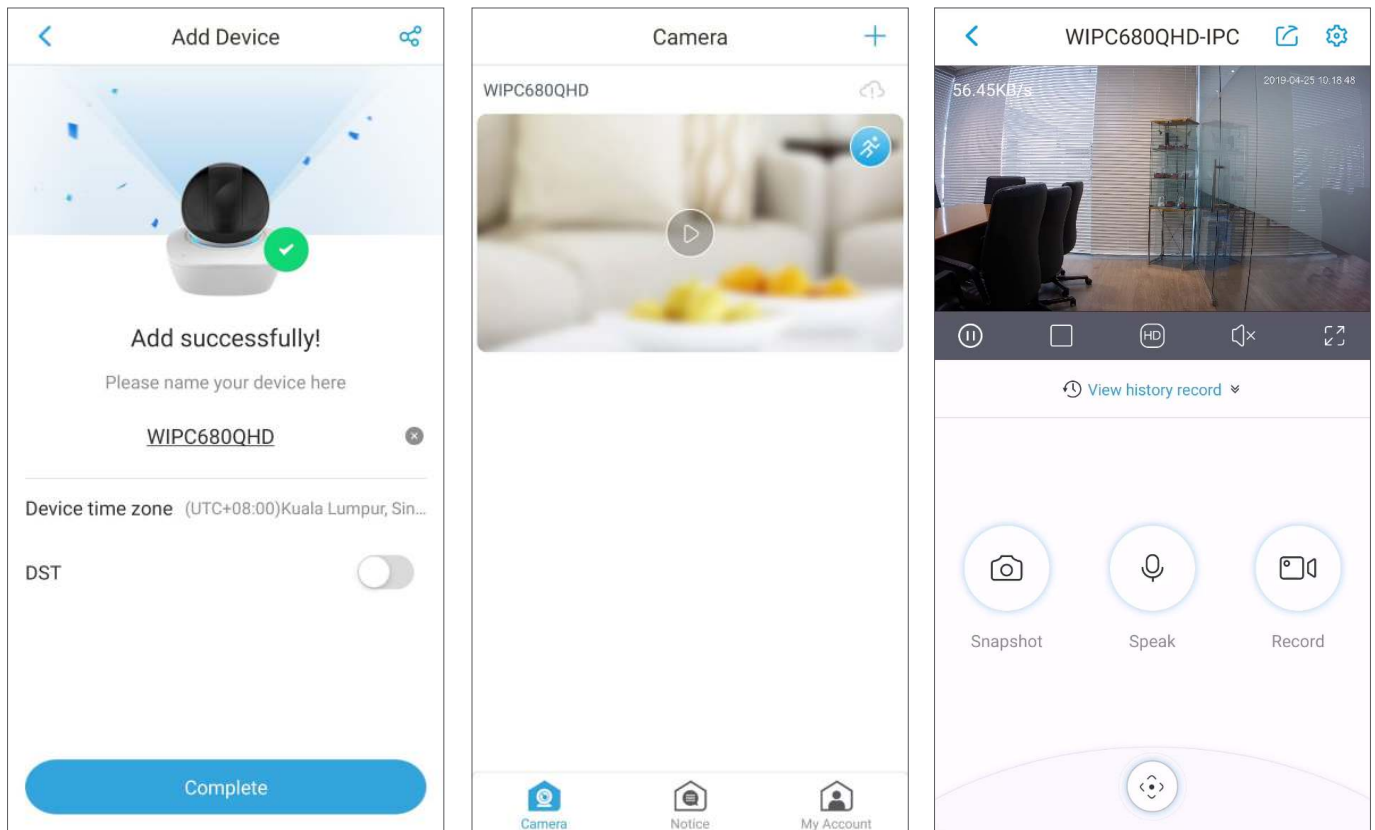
Add Device

Add successfully!

Please name your device here

WIPC680QHD

Device time zone (UTC+08:00)Kuala Lumpur, Sin...

DST

Complete

Camera

WIPC680QHD

Camera Notice My Account

WIPC680QHD-IPC

56.45KB/s

2019-04-25 10:18:48

HD

View history record

Snapshot Speak Record